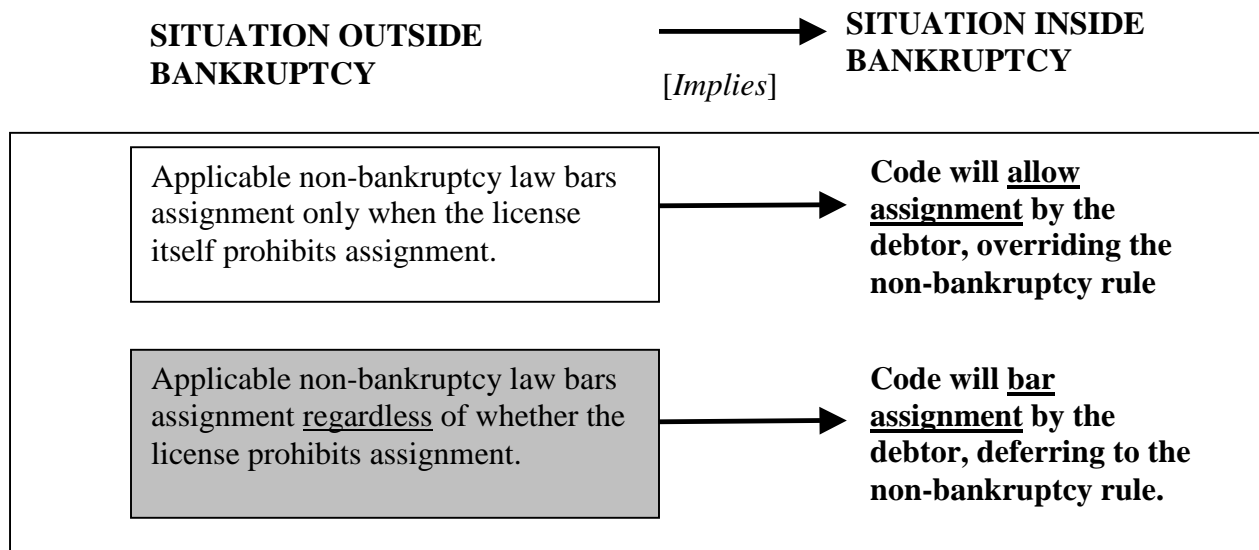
SITUATION OUTSIDE BANKRUPTCY

[*Implies*]

SITUATION INSIDE BANKRUPTCY

Applicable non-bankruptcy law bars assignment only when the license itself prohibits assignment.

Code will allow assignment by the debtor, overriding the non-bankruptcy rule

Applicable non-bankruptcy law bars assignment regardless of whether the license prohibits assignment.

Code will bar assignment by the debtor, deferring to the non-bankruptcy rule.